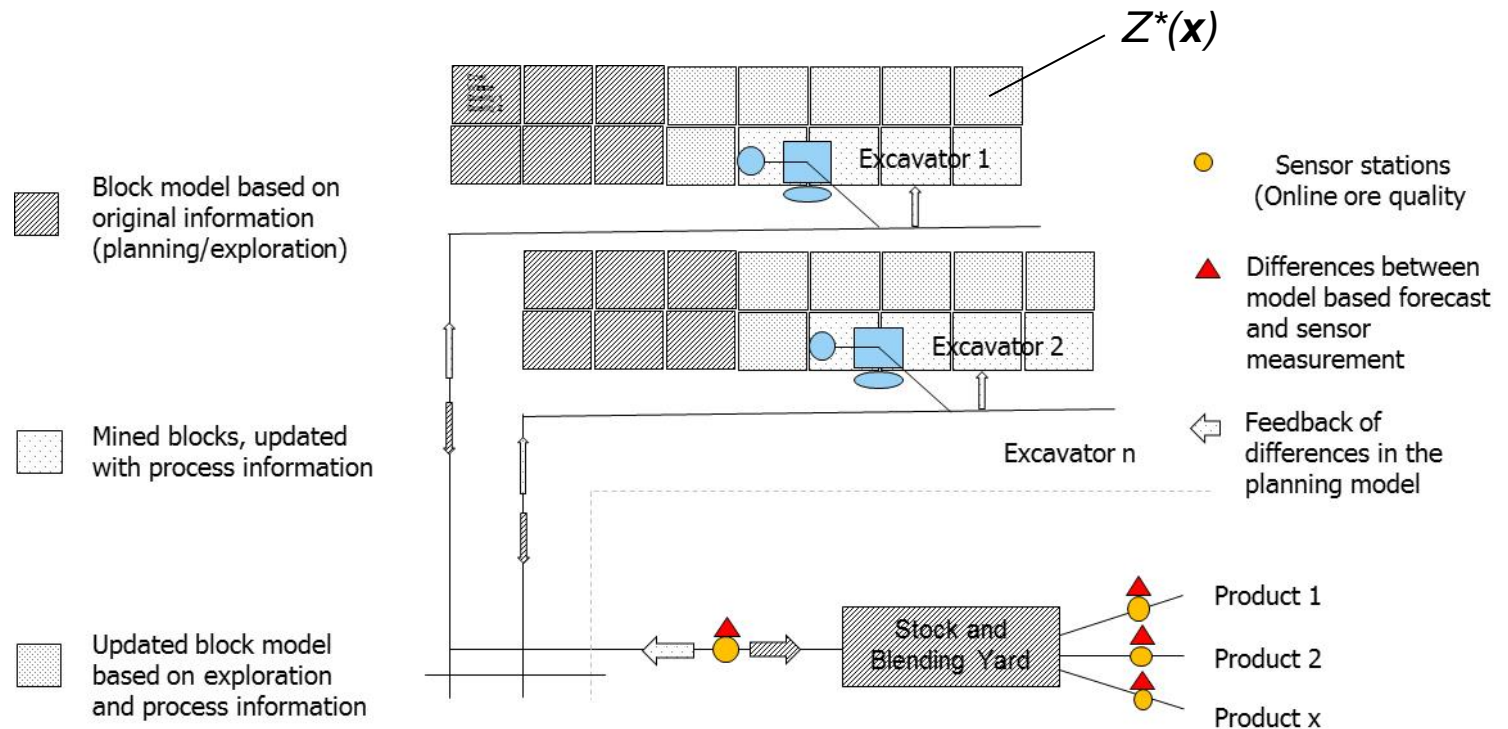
$Z^*(\boldsymbol{x})$

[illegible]

Excavator 1

Excavator 2

Excavator n

Stock and Blending Yard

Product 1

Product 2

Product x

Block model based on original information (planning/exploration)

Mined blocks, updated with process information

Updated block model based on exploration and process information

Sensor stations (Online ore quality

Differences between model based forecast and sensor measurement

Feedback of differences in the planning model